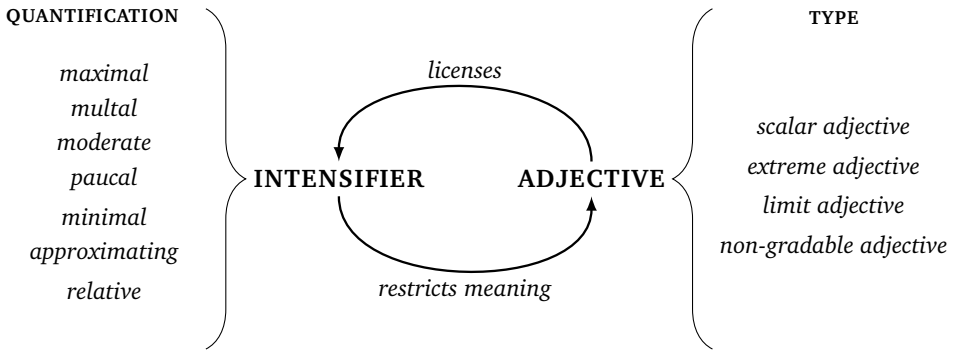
QUANTIFICATION

maximal
multal
moderate
paucal
minimal
approximating
relative

licenses

INTENSIFIER

ADJECTIVE

restricts meaning

TYPE

scalar adjective
extreme adjective
limit adjective
non-gradable adjective